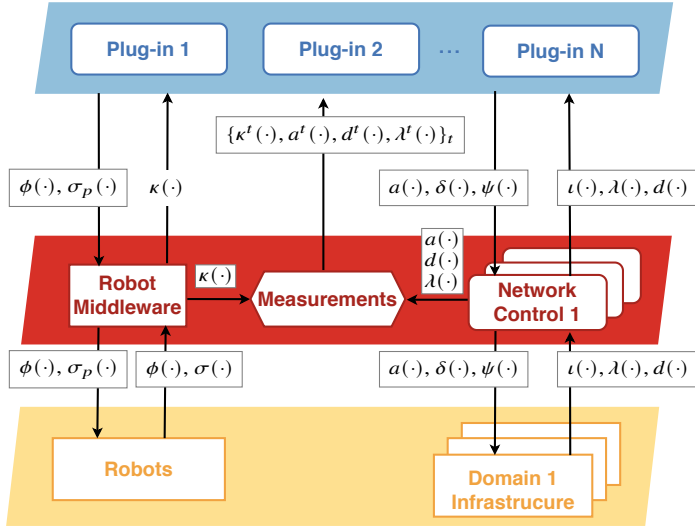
Plug-in 1

Plug-in 2

...

Plug-in N

$\{\kappa^t(\cdot), a^t(\cdot), d^t(\cdot), \lambda^t(\cdot)\}_t$

$\phi(\cdot), \sigma_p(\cdot)$

$\kappa(\cdot)$

$a(\cdot), \delta(\cdot), \psi(\cdot)$

$\iota(\cdot), \lambda(\cdot), d(\cdot)$

$a(\cdot)$
$d(\cdot)$
$\lambda(\cdot)$

Robot Middleware

$\kappa(\cdot)$

Measurements

Network Control 1

$\phi(\cdot), \sigma_p(\cdot)$

$\phi(\cdot), \sigma(\cdot)$

$a(\cdot), \delta(\cdot), \psi(\cdot)$

$\iota(\cdot), \lambda(\cdot), d(\cdot)$

Robots

Domain 1 Infrastrucure